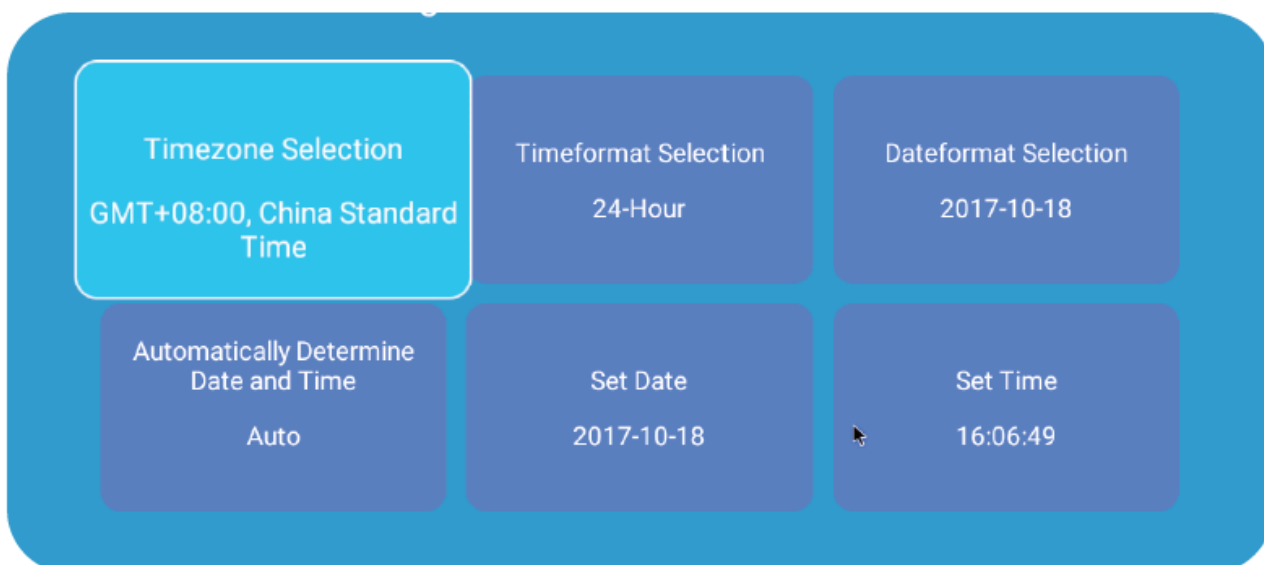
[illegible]

Timezone Selection

GMT+08:00, China Standard Time

Timeformat Selection

24-Hour

Dateformat Selection

2017-10-18

Automatically Determine Date and Time

Auto

Set Date

2017-10-18

Set Time

16:06:49